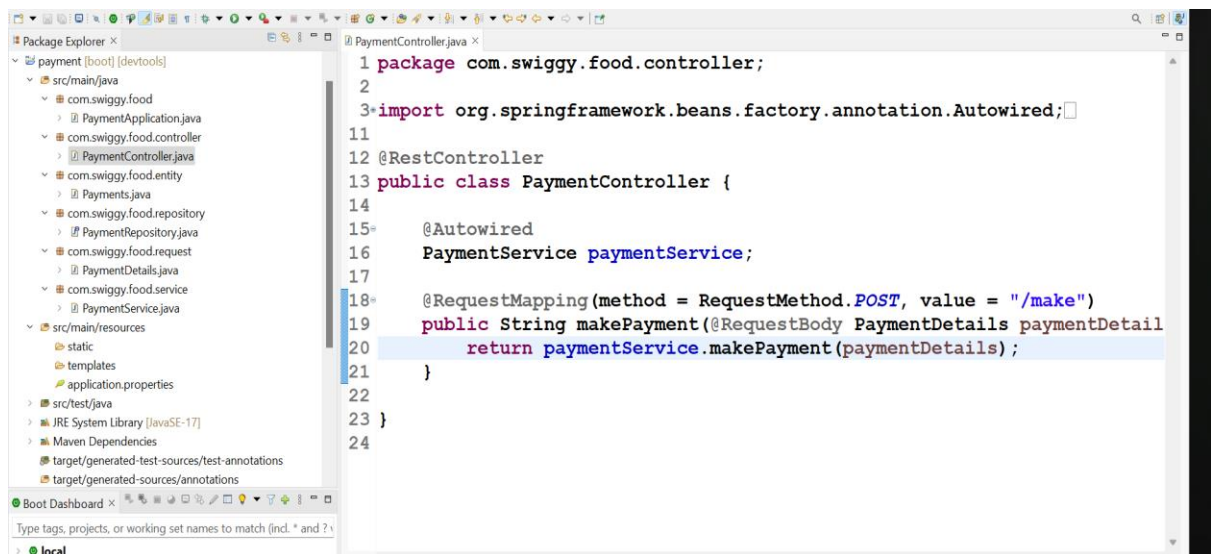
Package Explorer ×
payment [boot] [devtools]
src/main/java
com.swiggy.food
PaymentApplication.java
com.swiggy.food.controller
PaymentController.java
com.swiggy.food.entity
Payments.java
com.swiggy.food.repository
PaymentRepository.java
com.swiggy.food.request
PaymentDetails.java
com.swiggy.food.service
PaymentService.java
src/main/resources
static
templates
application.properties
src/test/java
JRE System Library [JavaSE-17]
Maven Dependencies
target/generated-test-sources/test-annotations
target/generated-sources/annotations
Boot Dashboard ×
Type tags, projects, or working set names to match (incl. * and ?)
local

PaymentController.java ×
1 package com.swiggy.food.controller;
2
3 import org.springframework.beans.factory.annotation.Autowired;
11
12 @RestController
13 public class PaymentController {
14
15 @Autowired
16 PaymentService paymentService;
17
18 @RequestMapping(method = RequestMethod.POST, value = "/make")
19 public String makePayment(@RequestBody PaymentDetails paymentDetail
20 return paymentService.makePayment(paymentDetails);
21 }
22
23 }
24